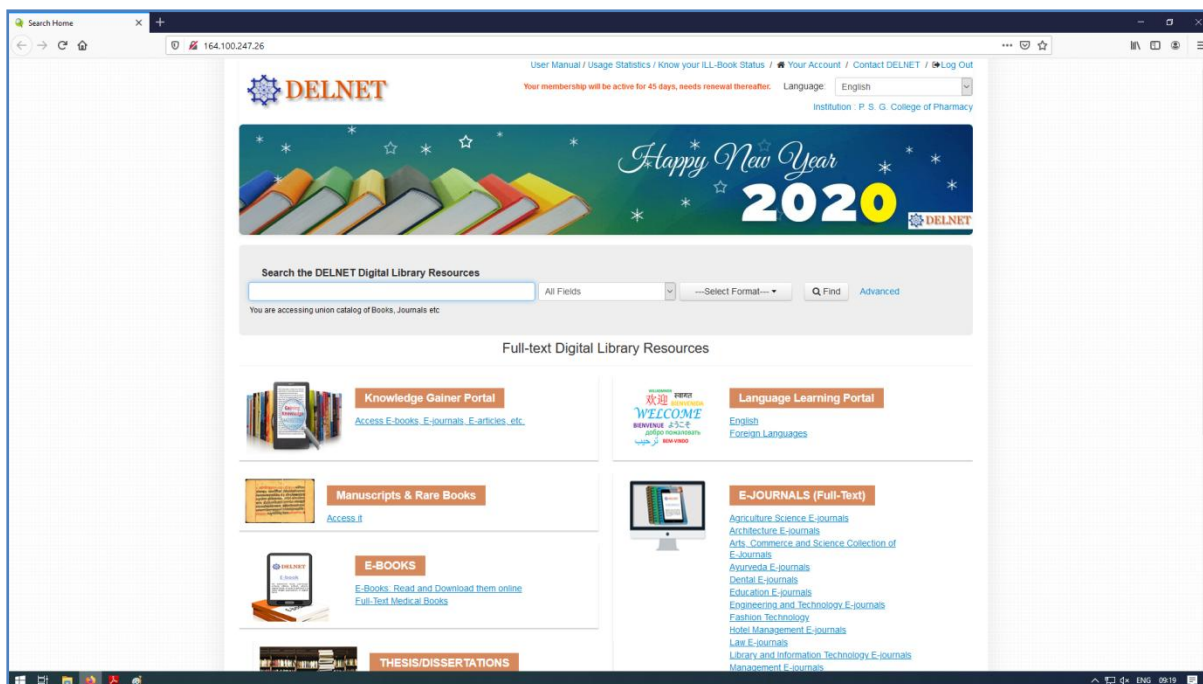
Search Home

164.100.247.26

User Manual / Usage Statistics / Know your ILL-Book Status / Your Account / Contact DELNET / Log Out

DELNET

Your membership will be active for 45 days, needs renewal thereafter. Language: English

Institution : P. S. G. College of Pharmacy

Happy New Year 2020 DELNET

Search the DELNET Digital Library Resources

All Fields

---Select Format---

Find

Advanced

You are accessing union catalog of Books, Journals etc

Full-text Digital Library Resources

Knowledge Gainer Portal

Access E-books, E-journals, E-articles, etc.

Language Learning Portal

English

Foreign Languages

WELCOME

BIENVENUE

Manuscripts & Rare Books

Access it

E-JOURNALS (Full-Text)

Agriculture Science E-journals

Architecture E-journals

Arts, Commerce and Science Collection of E-Journals

Ayurveda E-journals

Dental E-journals

Education E-journals

Engineering and Technology E-journals

Fashion Technology

Hotel Management E-journals

Law E-journals

Library and Information Technology E-journals

Management E-journals

E-BOOKS

E-Books: Read and Download them online

Full-Text Medical Books

THESIS/DISSERTATIONS

ENG 09:19